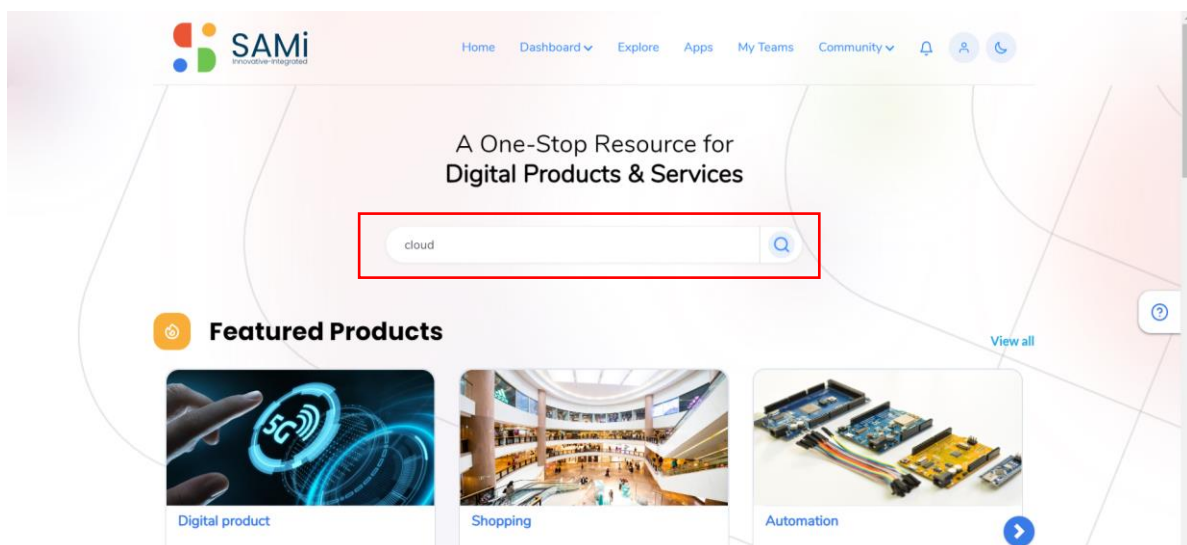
SAMi
Innovative-Integrated

Home Dashboard Explore Apps My Teams Community

A One-Stop Resource for
Digital Products & Services

cloud

Featured Products

View all

5G

Digital product

Shopping

Automation